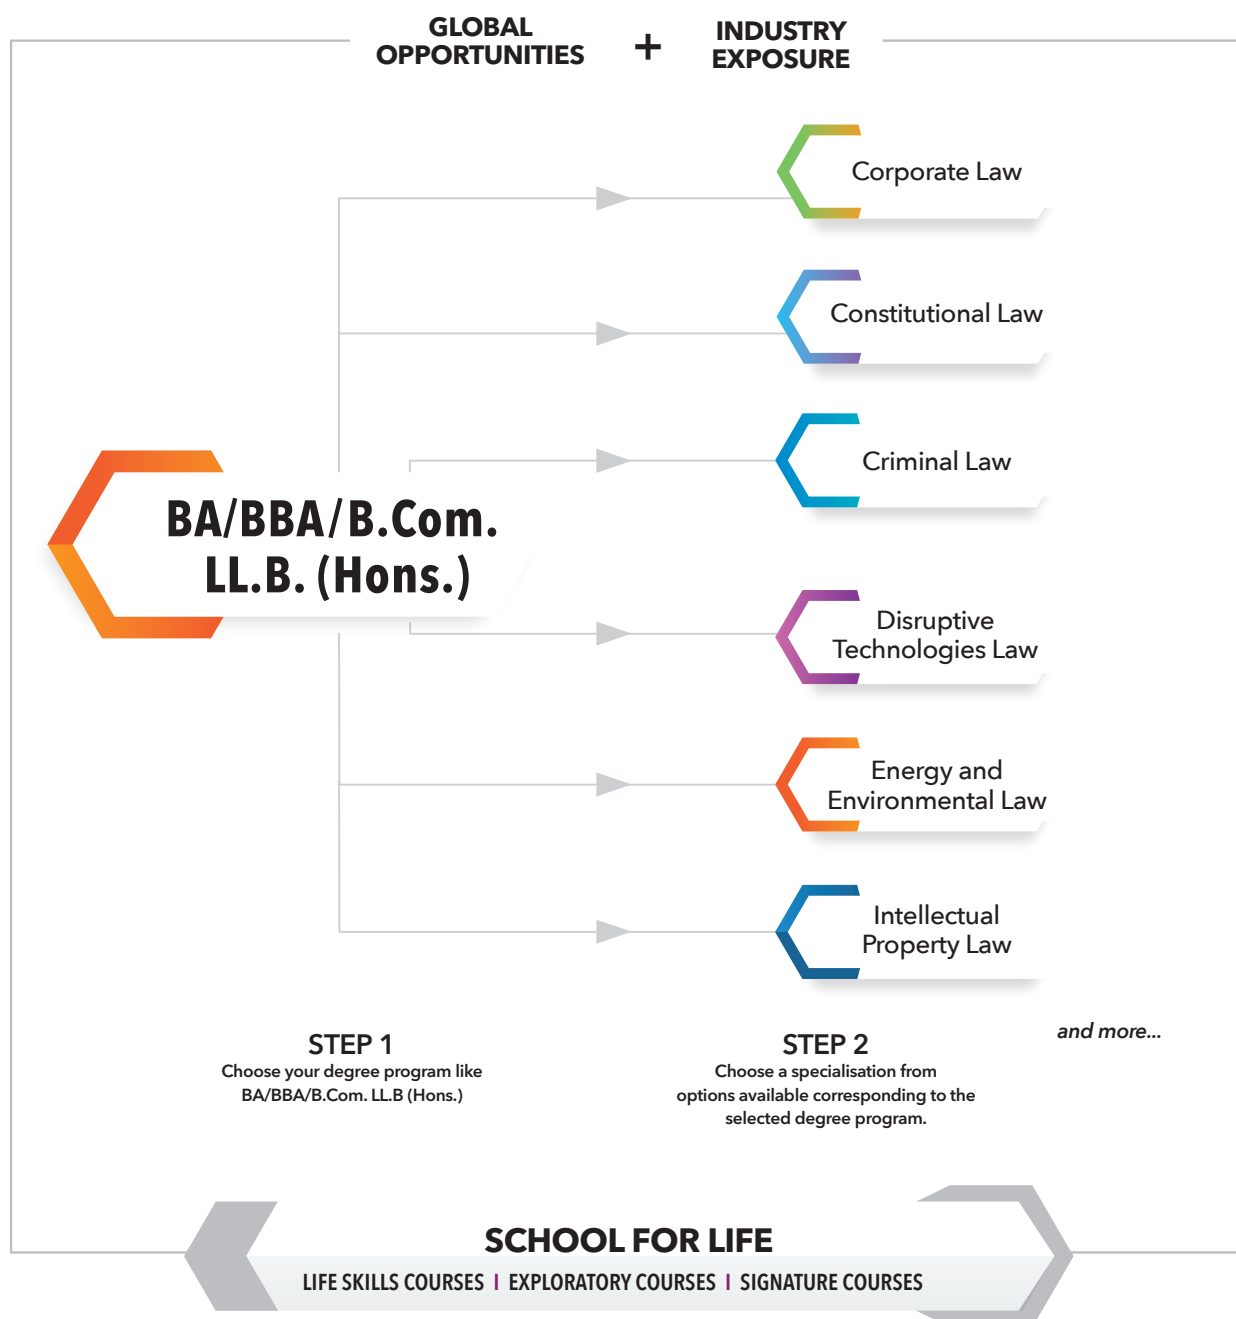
GLOBAL OPPORTUNITIES + INDUSTRY EXPOSURE

BA/BBA/B.Com. LL.B. (Hons.)

Corporate Law

Constitutional Law

Criminal Law

Disruptive Technologies Law

Energy and Environmental Law

Intellectual Property Law

and more...

STEP 1
Choose your degree program like BA/BBA/B.Com. LL.B (Hons.)

STEP 2
Choose a specialisation from options available corresponding to the selected degree program.

SCHOOL FOR LIFE
LIFE SKILLS COURSES | EXPLORATORY COURSES | SIGNATURE COURSES